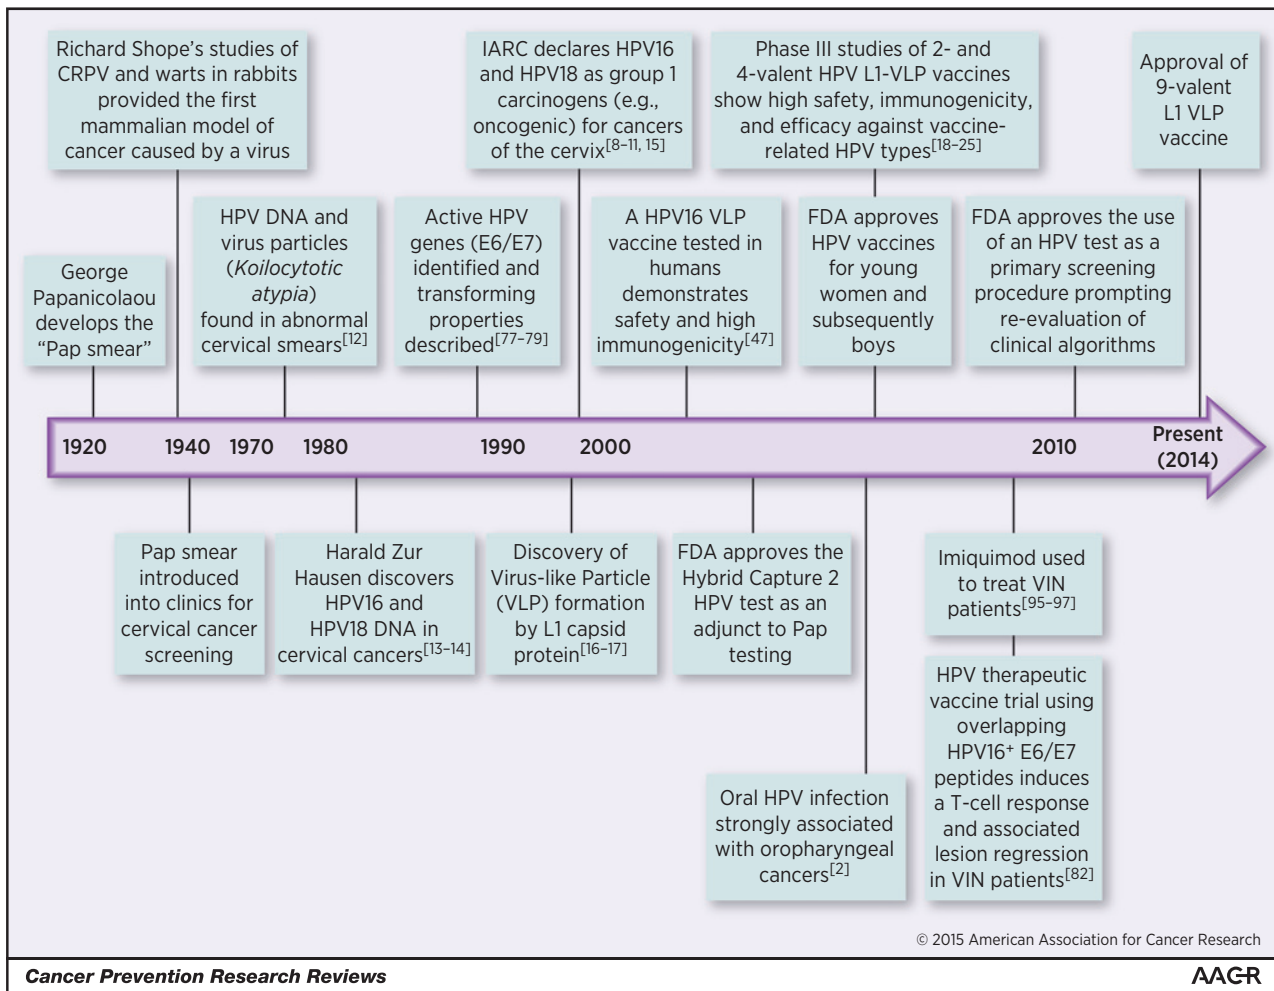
Richard Shope's studies of CRPV and warts in rabbits provided the first mammalian model of cancer caused by a virus

IARC declares HPV16 and HPV18 as group 1 carcinogens (e.g., oncogenic) for cancers of the cervix$^{[8–11, 15]}$

Phase III studies of 2- and 4-valent HPV L1-VLP vaccines show high safety, immunogenicity, and efficacy against vaccine-related HPV types$^{[18–25]}$

Approval of 9-valent L1 VLP vaccine

George Papanicolaou develops the "Pap smear"

HPV DNA and virus particles (*Koilocytotic atypia*) found in abnormal cervical smears$^{[12]}$

Active HPV genes (E6/E7) identified and transforming properties described$^{[77–79]}$

A HPV16 VLP vaccine tested in humans demonstrates safety and high immunogenicity$^{[47]}$

FDA approves HPV vaccines for young women and subsequently boys

FDA approves the use of an HPV test as a primary screening procedure prompting re-evaluation of clinical algorithms

1920 1940 1970 1980 1990 2000 2010 Present (2014)

Pap smear introduced into clinics for cervical cancer screening

Harald Zur Hausen discovers HPV16 and HPV18 DNA in cervical cancers$^{[13–14]}$

Discovery of Virus-like Particle (VLP) formation by L1 capsid protein$^{[16–17]}$

FDA approves the Hybrid Capture 2 HPV test as an adjunct to Pap testing

Imiquimod used to treat VIN patients$^{[95–97]}$

HPV therapeutic vaccine trial using overlapping HPV16$^{+}$ E6/E7 peptides induces a T-cell response and associated lesion regression in VIN patients$^{[82]}$

Oral HPV infection strongly associated with oropharyngeal cancers$^{[2]}$

© 2015 American Association for Cancer Research

Cancer Prevention Research Reviews

AACR